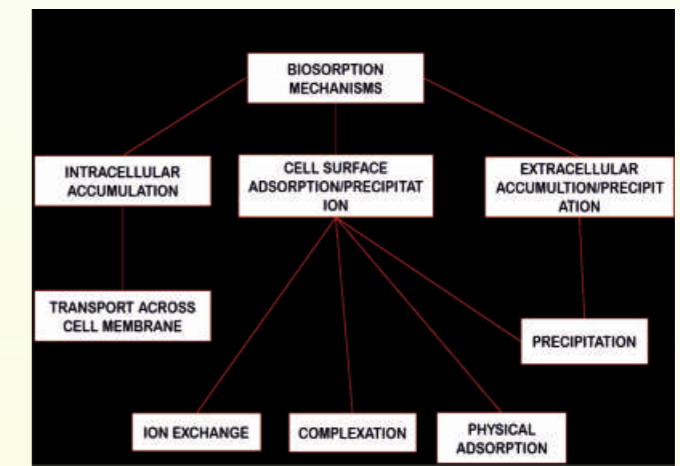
BIOSORPTION MECHANISMS

INTRACELLULAR ACCUMULATION

CELL SURFACE ADSORPTION/PRECIPITAT ION

EXTRACELLULAR ACCUMULTION/PRECIPIT ATION

TRANSPORT ACROSS CELL MEMBRANE

PRECIPITATION

ION EXCHANGE

COMPLEXATION

PHYSICAL ADSORPTION